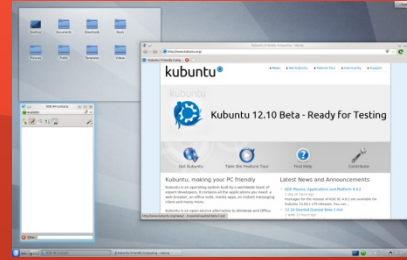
Kubuntu | Friendly Computing - Rekonq

http://www.kubuntu.org/

kubuntu

Kubuntu 12.10 Beta - Ready for Testing

Get Kubuntu

Take the Feature Tour

Find Help

Contribute

Kubuntu, making your PC friendly

Latest News and Announcements

Desktop

Documents

Downloads

Music

Pictures

Public

Templates

Videos